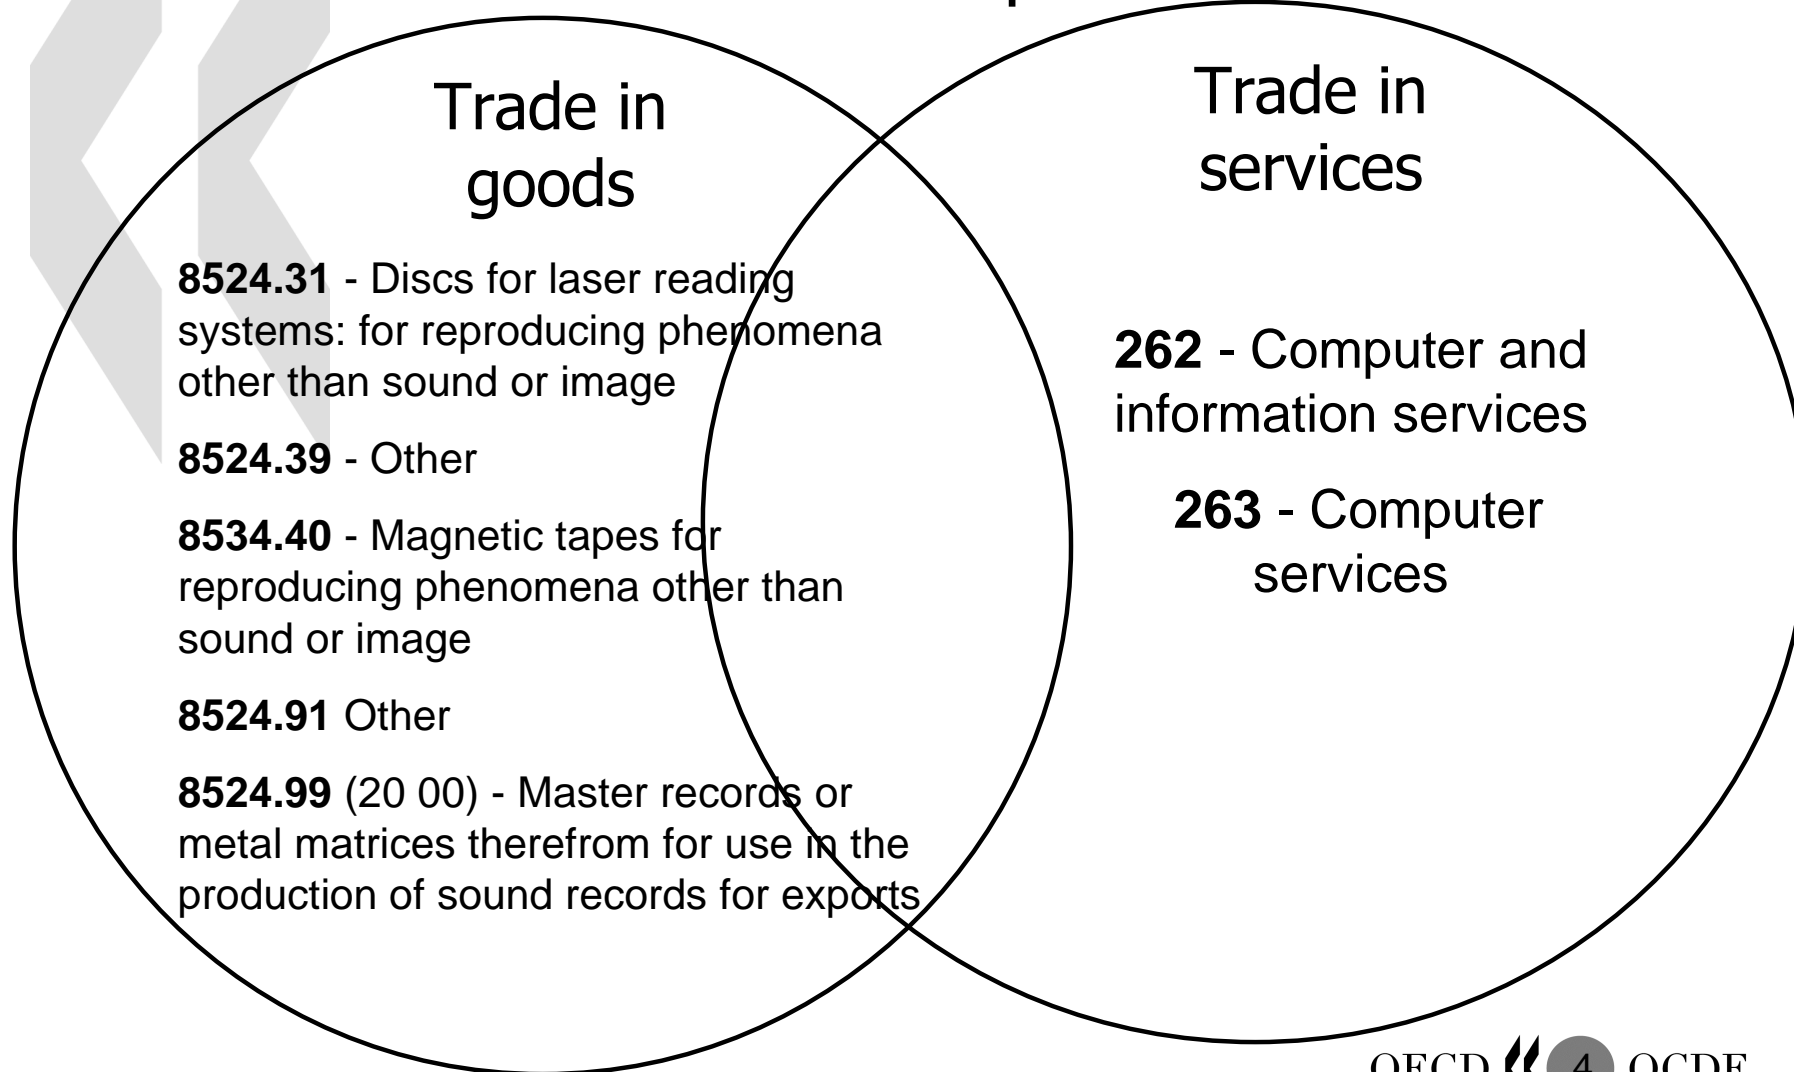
Trade in goods

**8524.31** - Discs for laser reading systems: for reproducing phenomena other than sound or image

**8524.39** - Other

**8534.40** - Magnetic tapes for reproducing phenomena other than sound or image

**8524.91** Other

**8524.99** (20 00) - Master records or metal matrices therefrom for use in the production of sound records for exports

Trade in services

**262** - Computer and information services

**263** - Computer services

OECD 4 OCDE